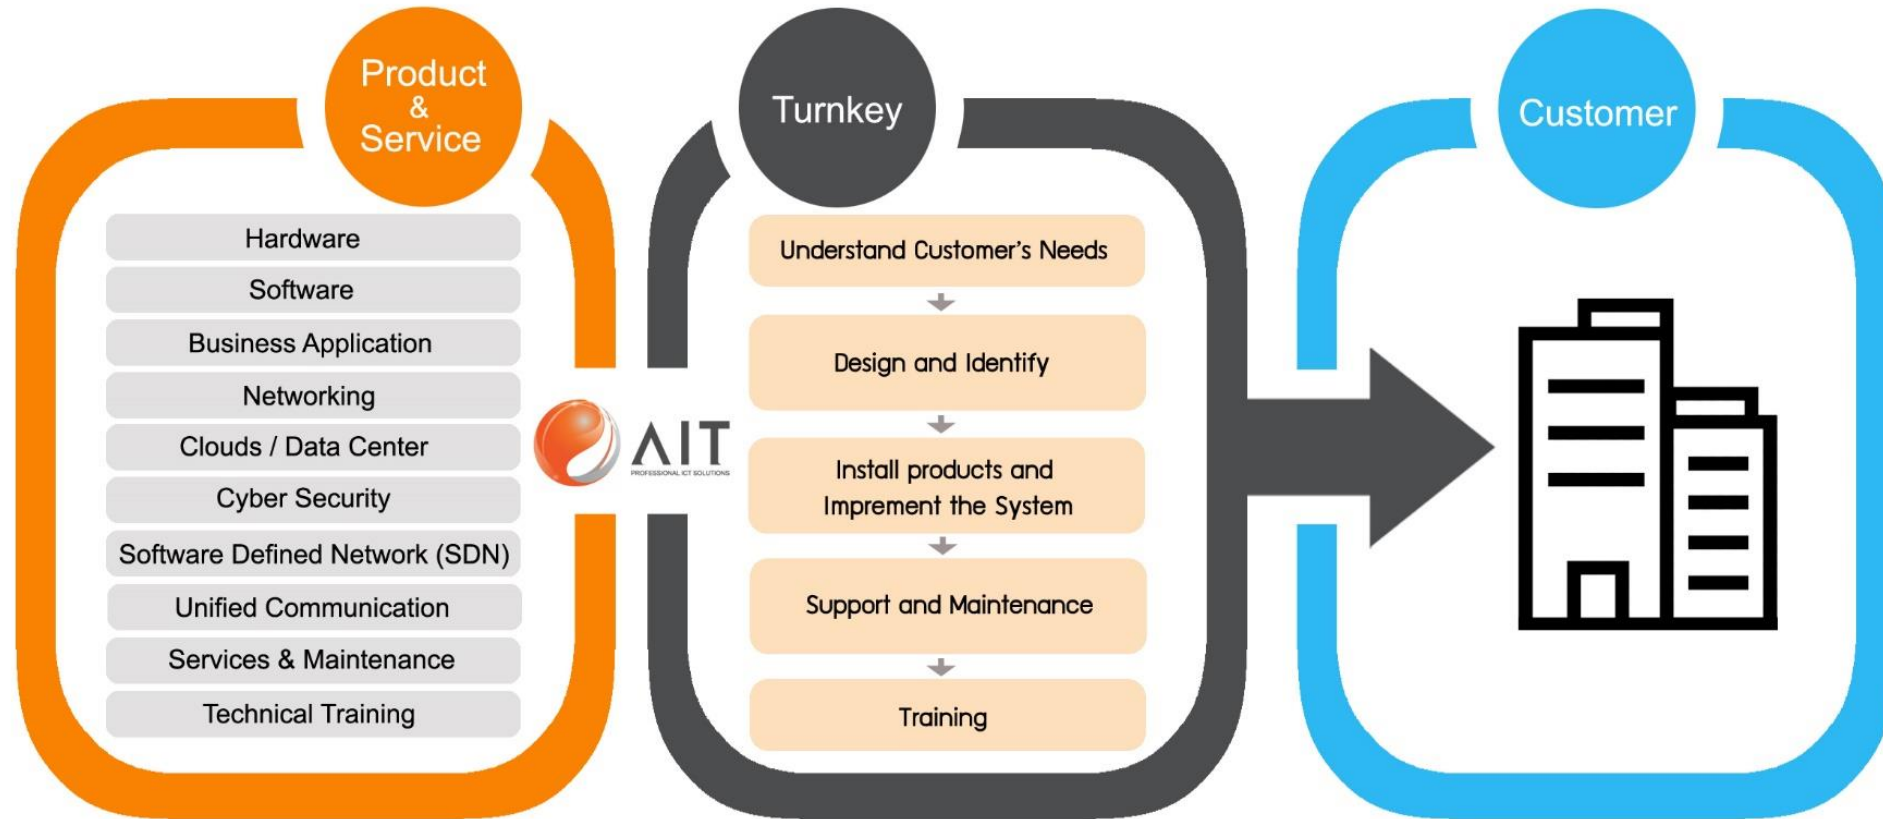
Product & Service

Hardware

Software

Business Application

Networking

Clouds / Data Center

Cyber Security

Software Defined Network (SDN)

Unified Communication

Services & Maintenance

Technical Training

AIT
PROFESSIONAL ICT SOLUTIONS

Turnkey

Understand Customer's Needs

Design and Identify

Install products and Imprement the System

Support and Maintenance

Training

Customer